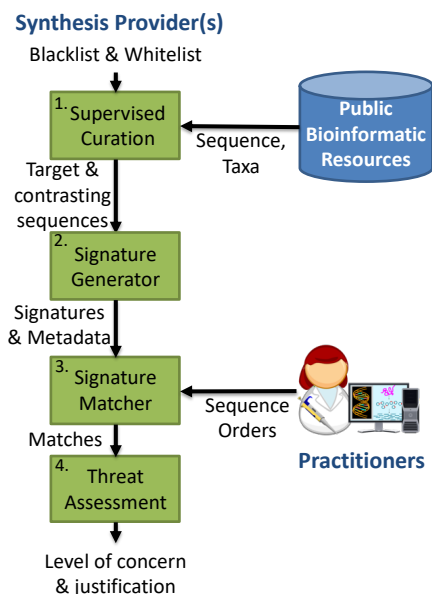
Synthesis Provider(s)

Blacklist & Whitelist

1. Supervised Curation

Public Bioinformatic Resources

Sequence, Taxa

Target & contrasting sequences

2. Signature Generator

Signatures & Metadata

3. Signature Matcher

Sequence Orders

Practitioners

Matches

4. Threat Assessment

Level of concern & justification